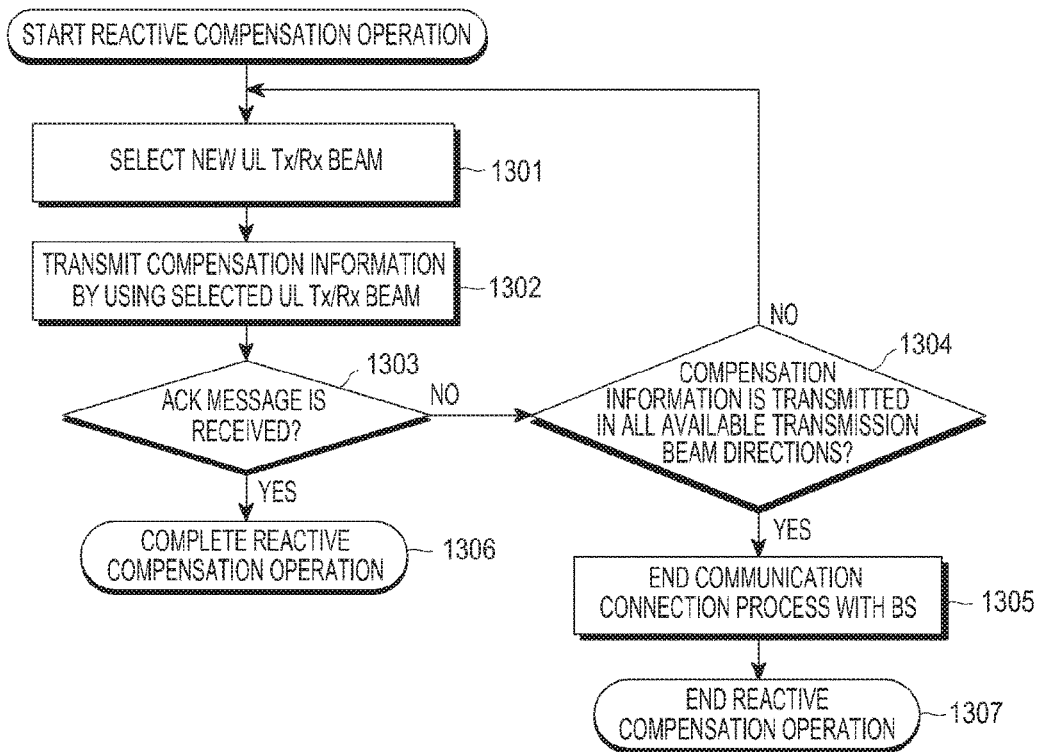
START REACTIVE COMPENSATION OPERATION

SELECT NEW UL Tx/Rx BEAM

1301

TRANSMIT COMPENSATION INFORMATION BY USING SELECTED UL Tx/Rx BEAM

1302

1303

ACK MESSAGE IS RECEIVED?

NO

YES

COMPLETE REACTIVE COMPENSATION OPERATION

1306

NO

1304

COMPENSATION INFORMATION IS TRANSMITTED IN ALL AVAILABLE TRANSMISSION BEAM DIRECTIONS?

YES

END COMMUNICATION CONNECTION PROCESS WITH BS

1305

END REACTIVE COMPENSATION OPERATION

1307